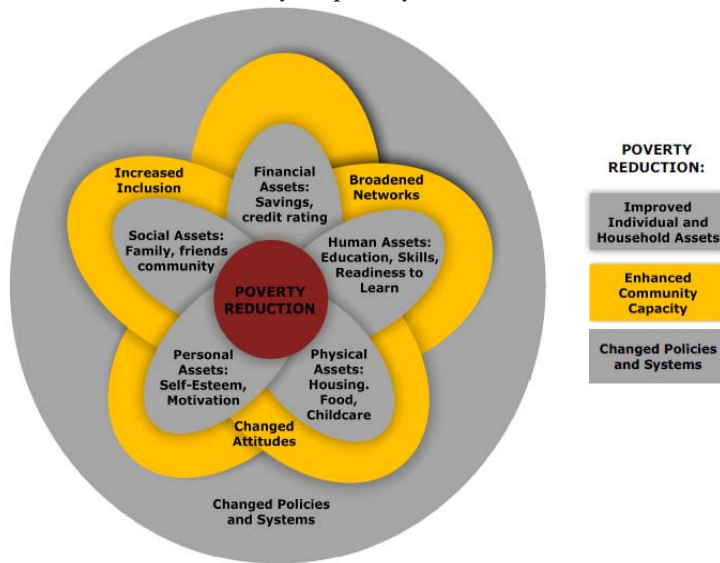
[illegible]

Increased Inclusion

Financial Assets: Savings, credit rating

Broadened Networks

Social Assets: Family, friends community

Human Assets: Education, Skills, Readiness to Learn

POVERTY REDUCTION

Personal Assets: Self-Esteem, Motivation

Physical Assets: Housing. Food, Childcare

Changed Attitudes

Changed Policies and Systems

POVERTY REDUCTION:

Improved Individual and Household Assets

Enhanced Community Capacity

Changed Policies and Systems